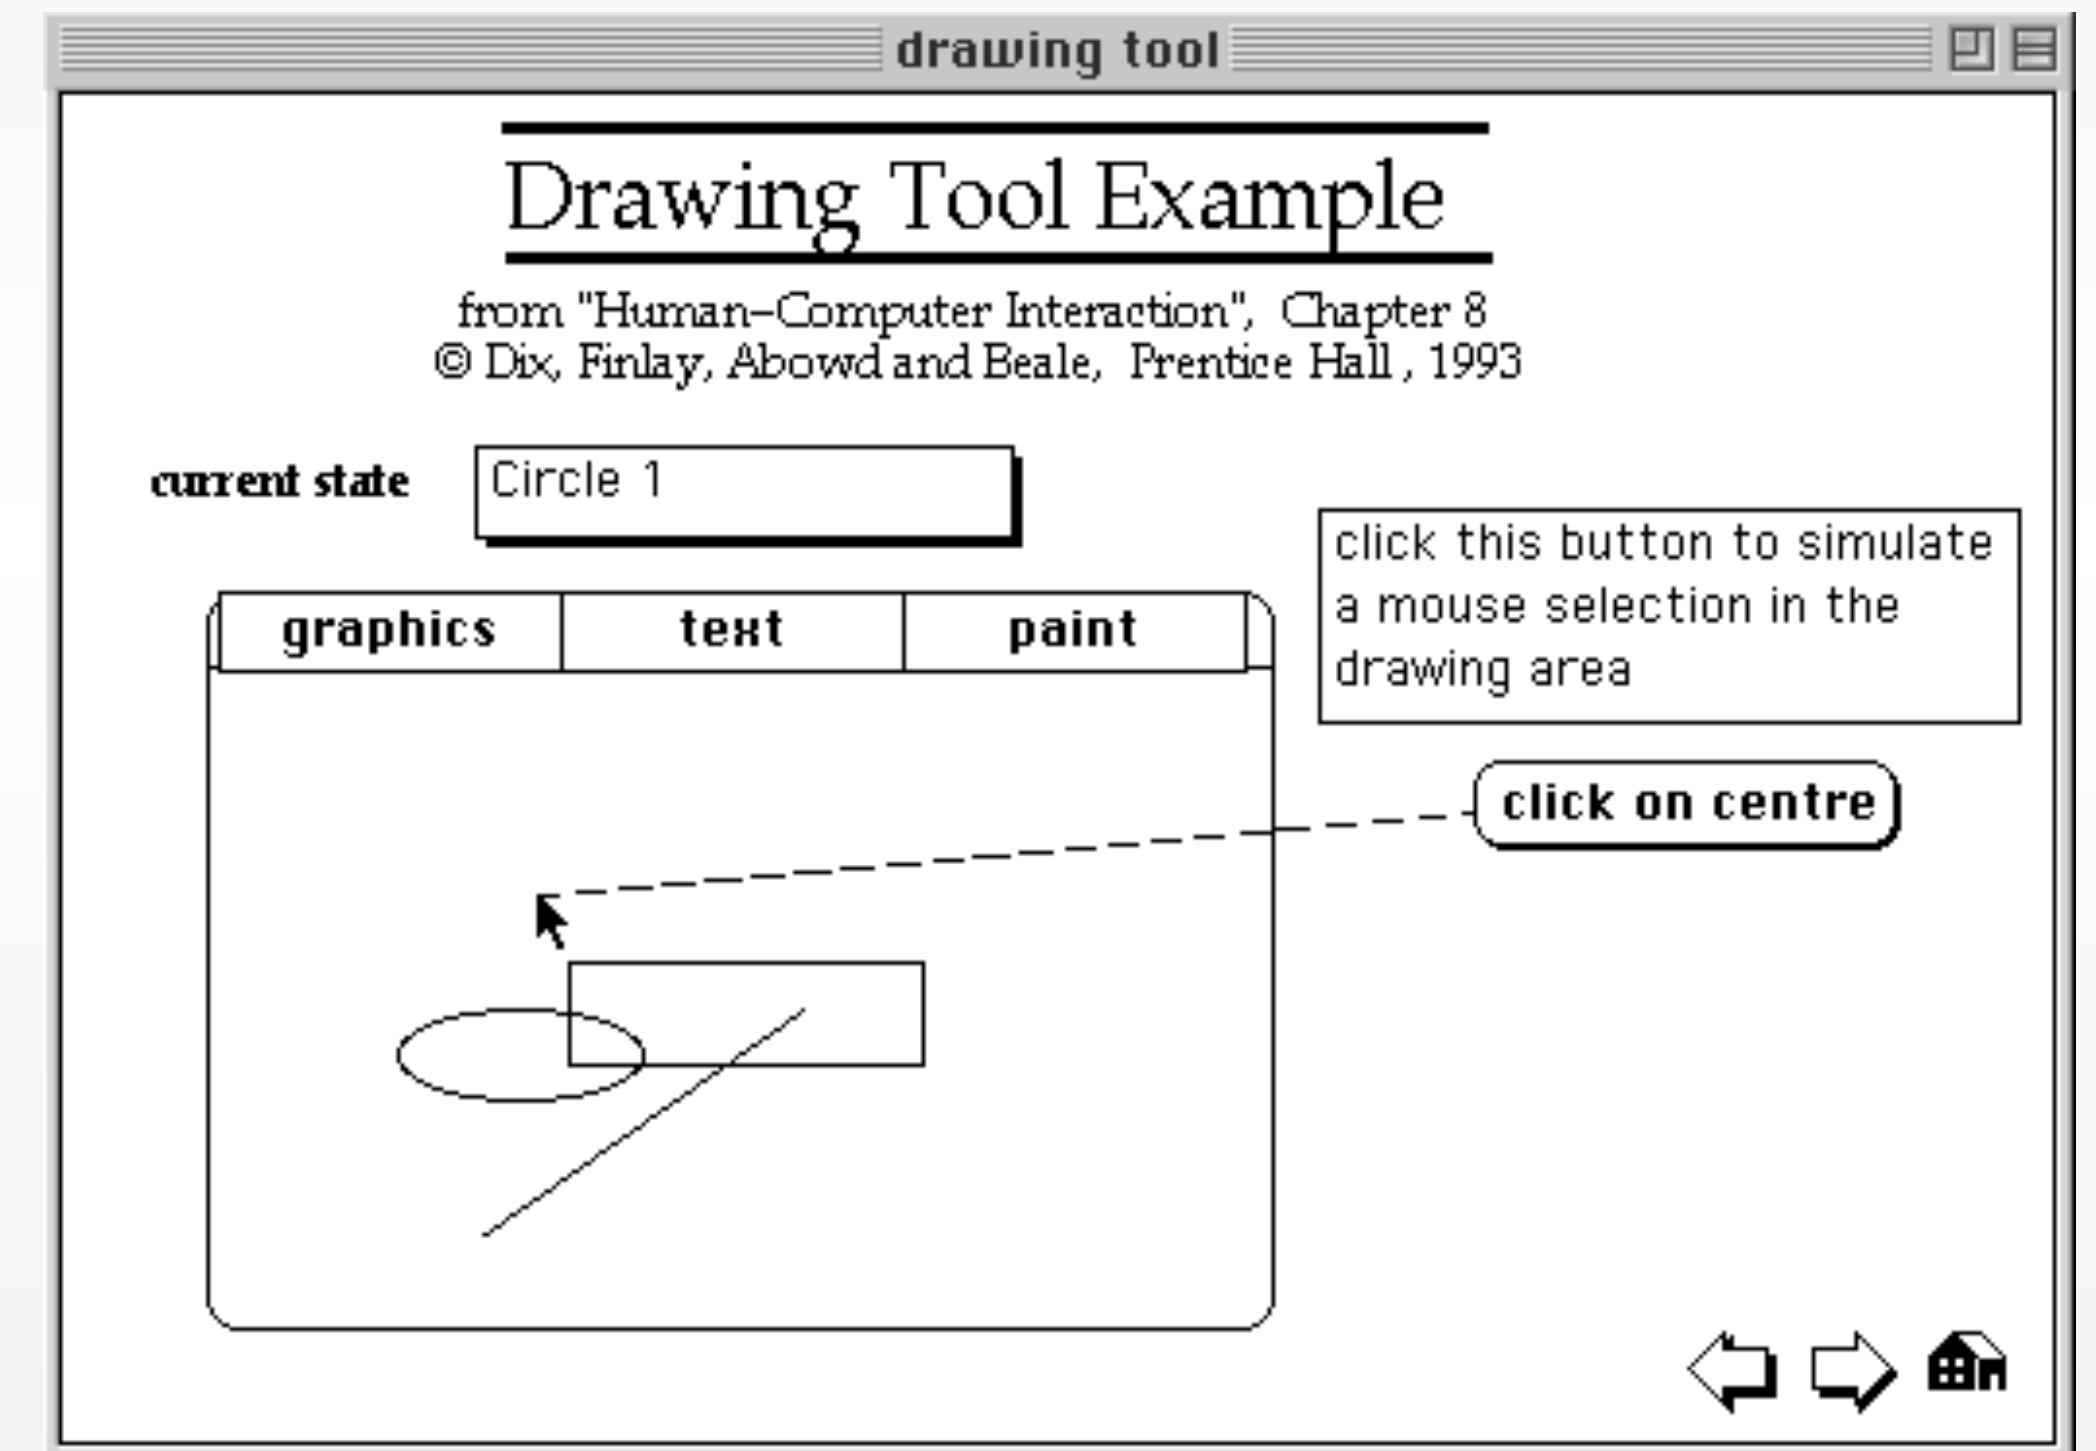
drawing tool

Drawing Tool Example

from "Human-Computer Interaction", Chapter 8
© Dix, Finlay, Abowd and Beale, Prentice Hall, 1993

current state

Circle 1

click this button to simulate a mouse selection in the drawing area

graphics | text | paint

click on centre